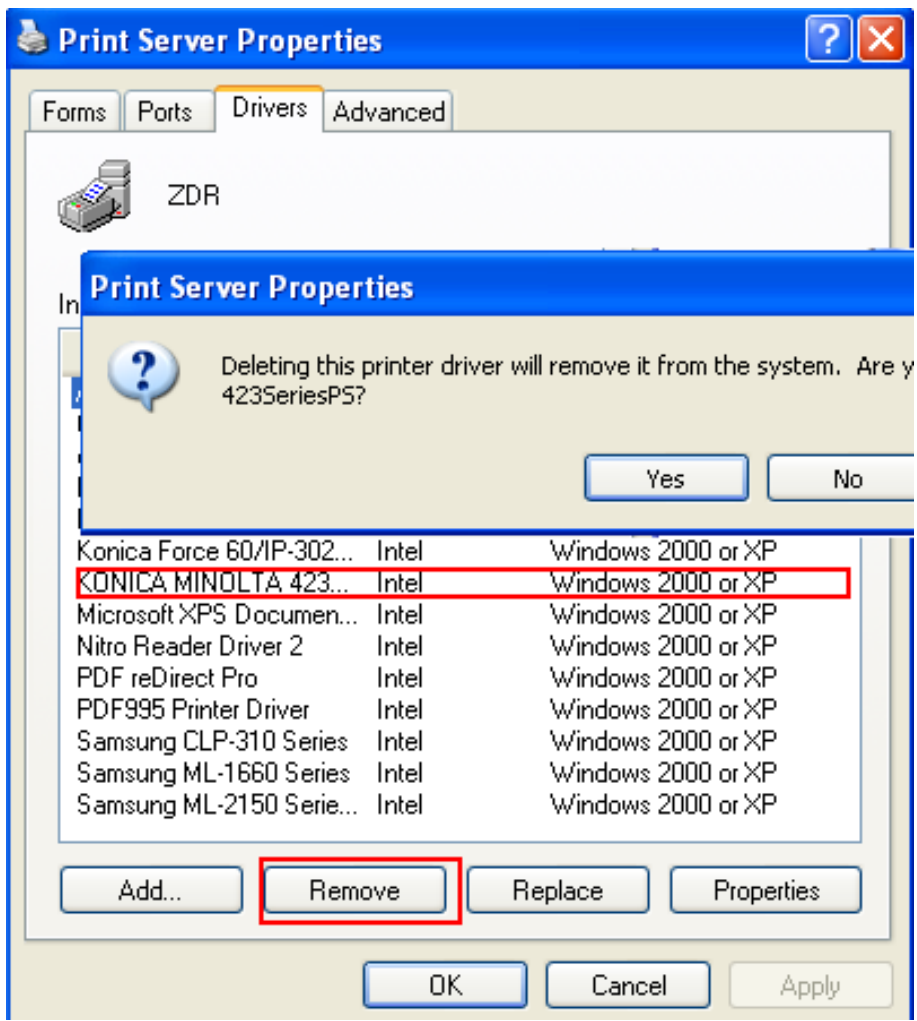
Print Server Properties

Forms | Ports | Drivers | Advanced

ZDR

In

Print Server Properties

Deleting this printer driver will remove it from the system. Are y
423SeriesPS?

Yes | No

| | | |
|---|---|---|
| Konica Force 60/IP-302... | Intel | Windows 2000 or XP |
| KONICA MINOLTA 423... | Intel | Windows 2000 or XP |
| Microsoft XPS Documen... | Intel | Windows 2000 or XP |
| Nitro Reader Driver 2 | Intel | Windows 2000 or XP |
| PDF reDirect Pro | Intel | Windows 2000 or XP |
| PDF995 Printer Driver | Intel | Windows 2000 or XP |
| Samsung CLP-310 Series | Intel | Windows 2000 or XP |
| Samsung ML-1660 Series | Intel | Windows 2000 or XP |
| Samsung ML-2150 Serie... | Intel | Windows 2000 or XP |

Add... | Remove | Replace | Properties

OK | Cancel | Apply